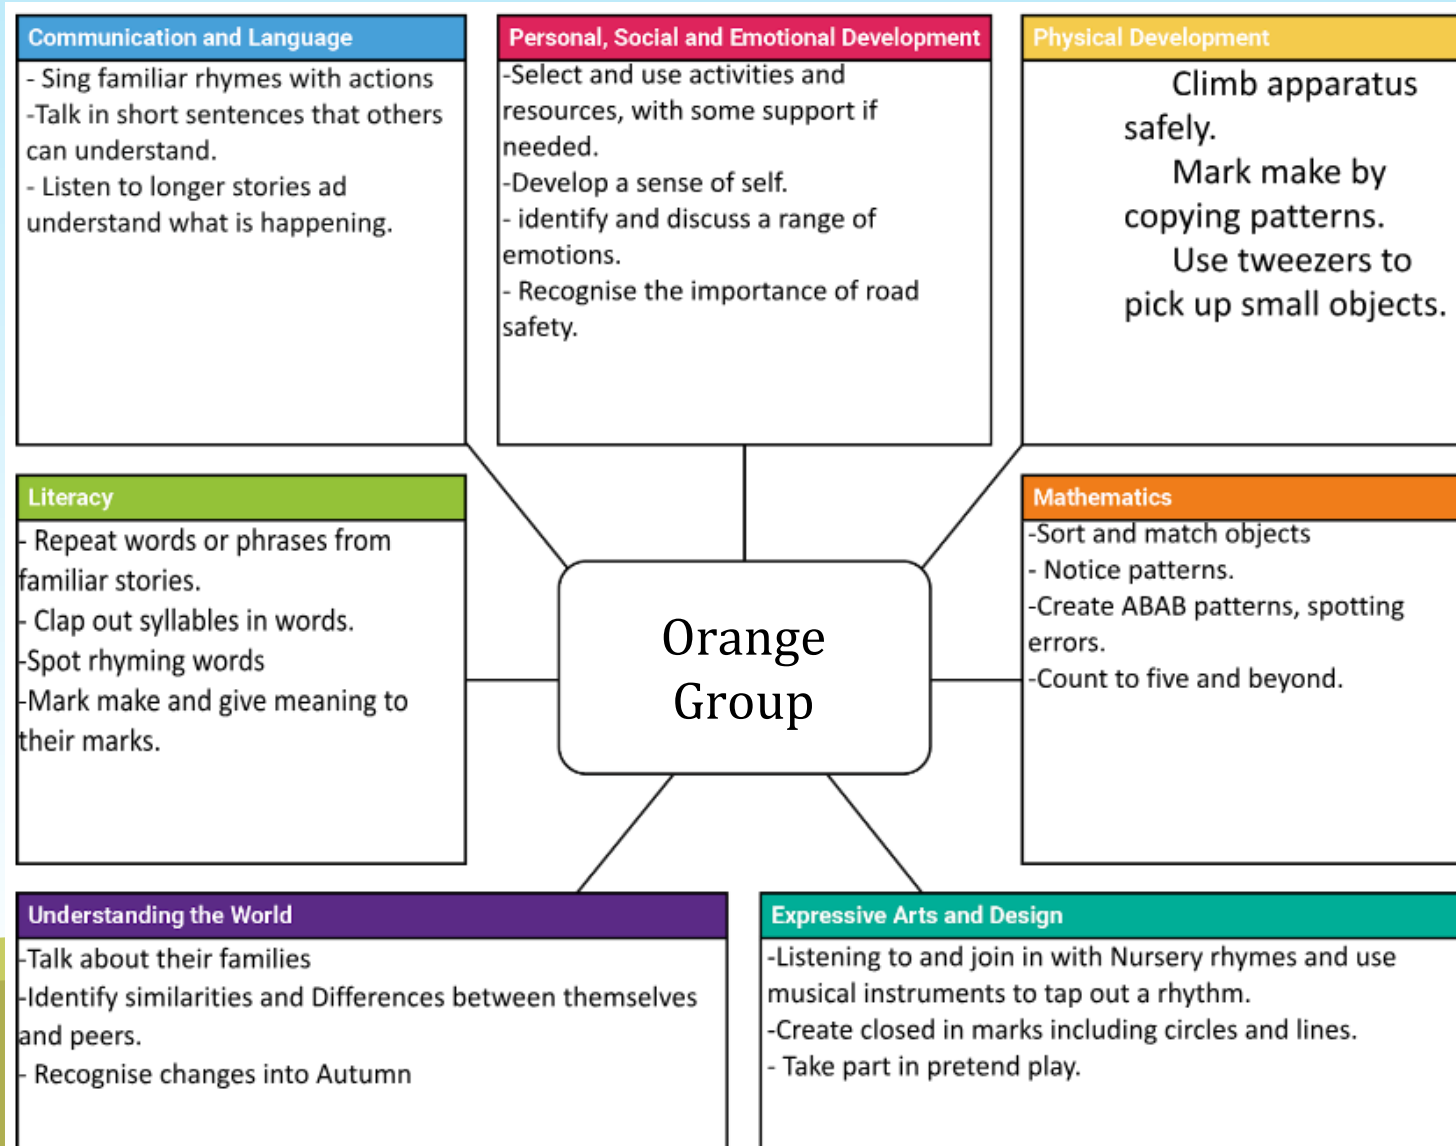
Communication and Language

- Sing familiar rhymes with actions
-Talk in short sentences that others can understand.
- Listen to longer stories ad understand what is happening.

Personal, Social and Emotional Development

-Select and use activities and resources, with some support if needed.
-Develop a sense of self.
- identify and discuss a range of emotions.
- Recognise the importance of road safety.

Physical Development

Climb apparatus safely.
Mark make by copying patterns.
Use tweezers to pick up small objects.

Literacy

- Repeat words or phrases from familiar stories.
- Clap out syllables in words.
-Spot rhyming words
-Mark make and give meaning to their marks.

Orange Group

Mathematics

-Sort and match objects
- Notice patterns.
-Create ABAB patterns, spotting errors.
-Count to five and beyond.

Understanding the World

-Talk about their families
-Identify similarities and Differences between themselves and peers.
- Recognise changes into Autumn

Expressive Arts and Design

-Listening to and join in with Nursery rhymes and use musical instruments to tap out a rhythm.
-Create closed in marks including circles and lines.
- Take part in pretend play.